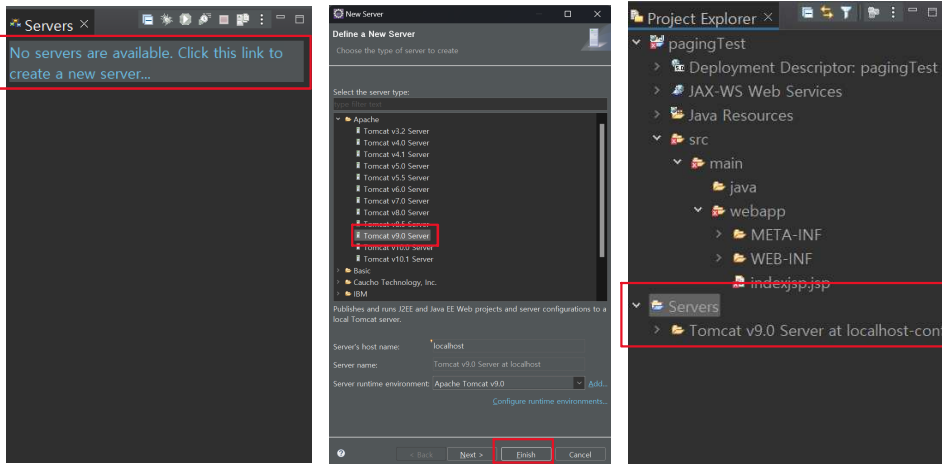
Servers ×

No servers are available. Click this link to create a new server...

New Server

Define a New Server

Choose the type of server to create

Select the server type:

type filter text

Apache

Tomcat v3.2 Server

Tomcat v4.0 Server

Tomcat v4.1 Server

Tomcat v5.0 Server

Tomcat v5.5 Server

Tomcat v6.0 Server

Tomcat v7.0 Server

Tomcat v8.0 Server

Tomcat v8.5 Server

Tomcat v9.0 Server

Tomcat v10.0 Server

Tomcat v10.1 Server

Basic

Caucho Technology, Inc.

IBM

Publishes and runs J2EE and Java EE Web projects and server configurations to a local Tomcat server.

Server's host name: localhost

Server name: Tomcat v9.0 Server at localhost

Server runtime environment: Apache Tomcat v9.0

Add...

Configure runtime environments...

?

< Back

Next >

Finish

Cancel

Project Explorer ×

pagingTest

Deployment Descriptor: pagingTest

JAX-WS Web Services

Java Resources

src

main

java

webapp

META-INF

WEB-INF

indexjsp.jsp

Servers

Tomcat v9.0 Server at localhost-con